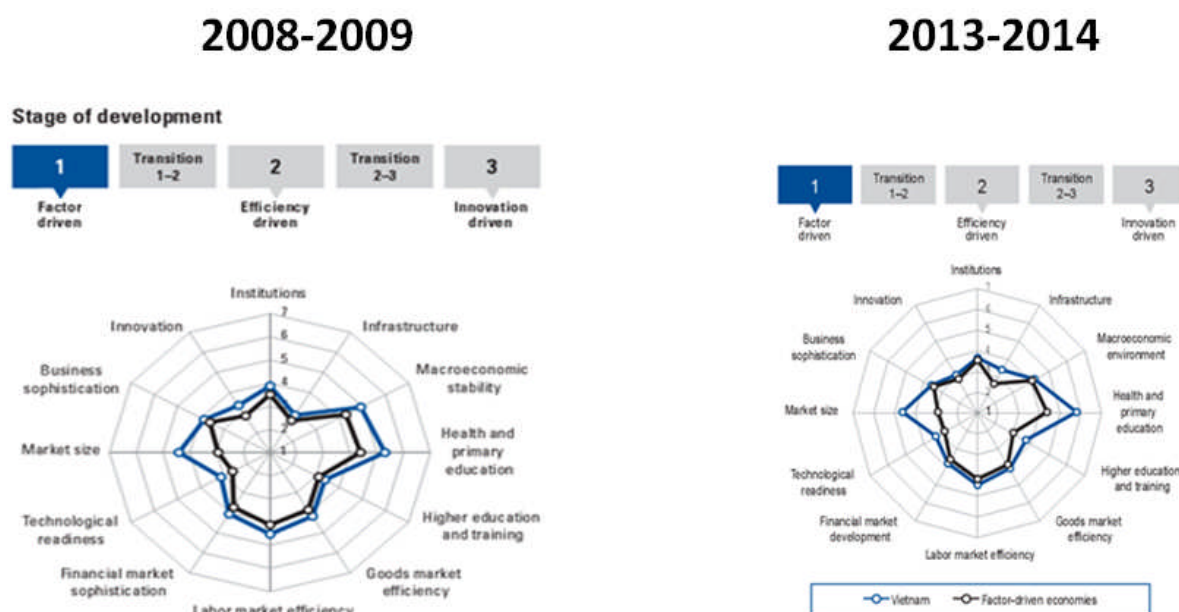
2008-2009

Stage of development

1
Factor driven

Transition 1–2

2
Efficiency driven

Transition 2–3

3
Innovation driven

Institutions
7
6
5
4
3
2
1
Infrastructure
Macroeconomic stability
Health and primary education
Higher education and training
Goods market efficiency
Labor market efficiency
Financial market sophistication
Technological readiness
Market size
Business sophistication
Innovation

2013-2014

1
Factor driven

Transition 1–2

2
Efficiency driven

Transition 2–3

3
Innovation driven

Institutions
7
6
5
4
3
2
1
Infrastructure
Macroeconomic environment
Health and primary education
Higher education and training
Goods market efficiency
Labor market efficiency
Financial market development
Technological readiness
Market size
Business sophistication
Innovation

Vietnam
Factor-driven economies